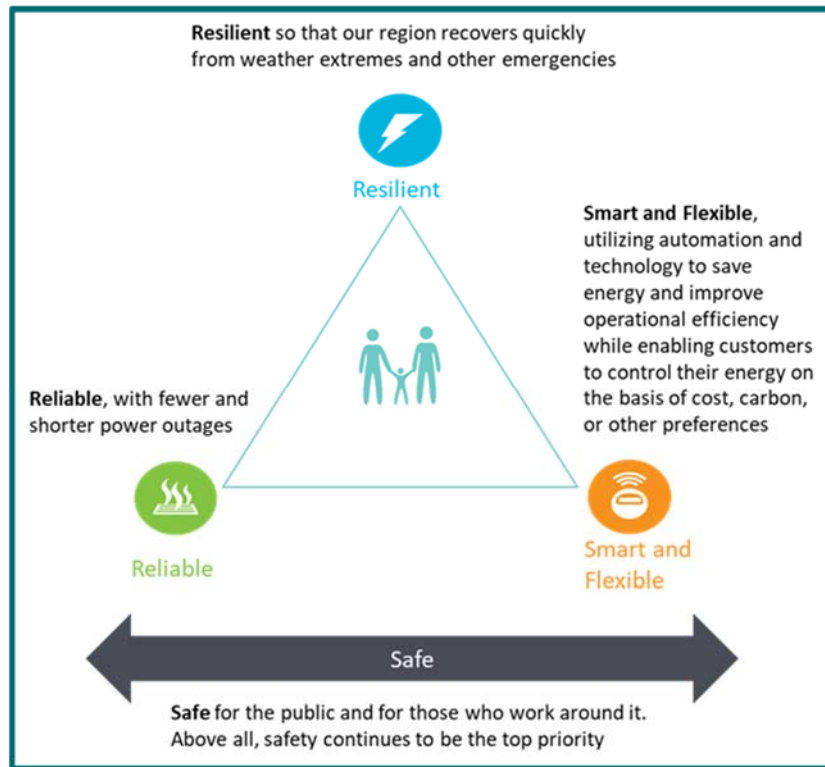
**Resilient** so that our region recovers quickly from weather extremes and other emergencies

Resilient

**Smart and Flexible**, utilizing automation and technology to save energy and improve operational efficiency while enabling customers to control their energy on the basis of cost, carbon, or other preferences

**Reliable**, with fewer and shorter power outages

Reliable

Smart and Flexible

Safe

**Safe** for the public and for those who work around it. Above all, safety continues to be the top priority